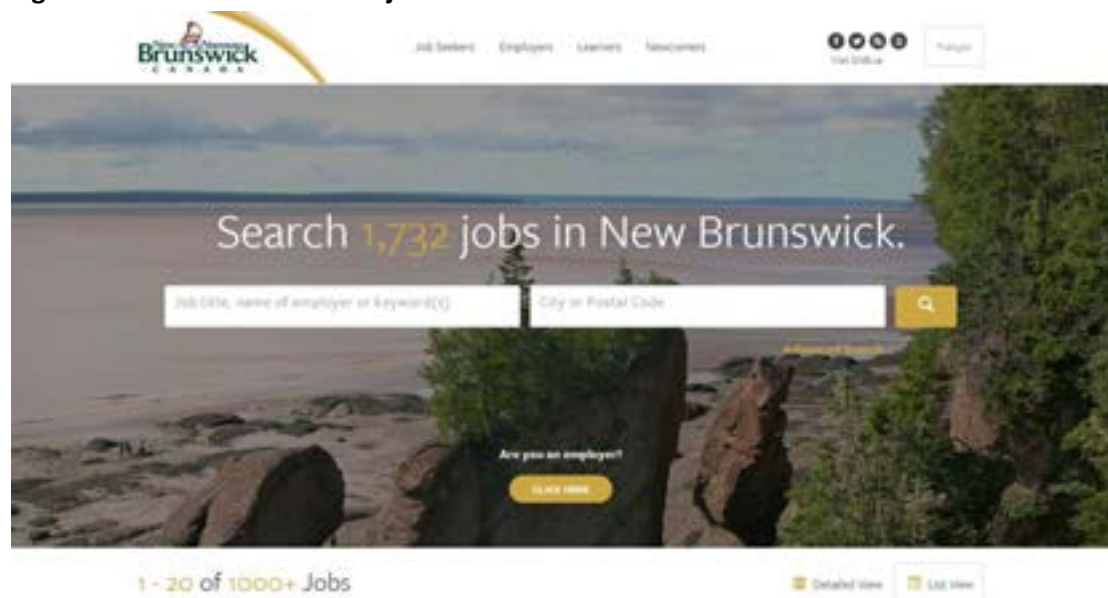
New Nouveau Brunswick
CANADA

Job Seekers Employers Learners Newcomers

Visit GNB.ca

Français

Search 1,732 jobs in New Brunswick.

Job title, name of employer or keyword(s)

City or Postal Code

Advanced Search

Are you an employer?

CLICK HERE

1 - 20 of 1000+ Jobs

Detailed View

List View